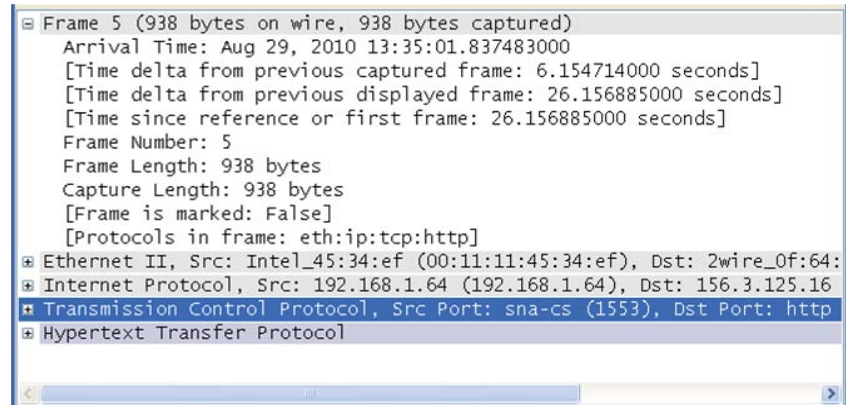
⊟ Frame 5 (938 bytes on wire, 938 bytes captured)
Arrival Time: Aug 29, 2010 13:35:01.837483000
[Time delta from previous captured frame: 6.154714000 seconds]
[Time delta from previous displayed frame: 26.156885000 seconds]
[Time since reference or first frame: 26.156885000 seconds]
Frame Number: 5
Frame Length: 938 bytes
Capture Length: 938 bytes
[Frame is marked: False]
[Protocols in frame: eth:ip:tcp:http]
⊞ Ethernet II, Src: Intel_45:34:ef (00:11:11:45:34:ef), Dst: 2wire_0f:64:
⊞ Internet Protocol, Src: 192.168.1.64 (192.168.1.64), Dst: 156.3.125.16
⊞ Transmission Control Protocol, Src Port: sna-cs (1553), Dst Port: http
⊞ Hypertext Transfer Protocol